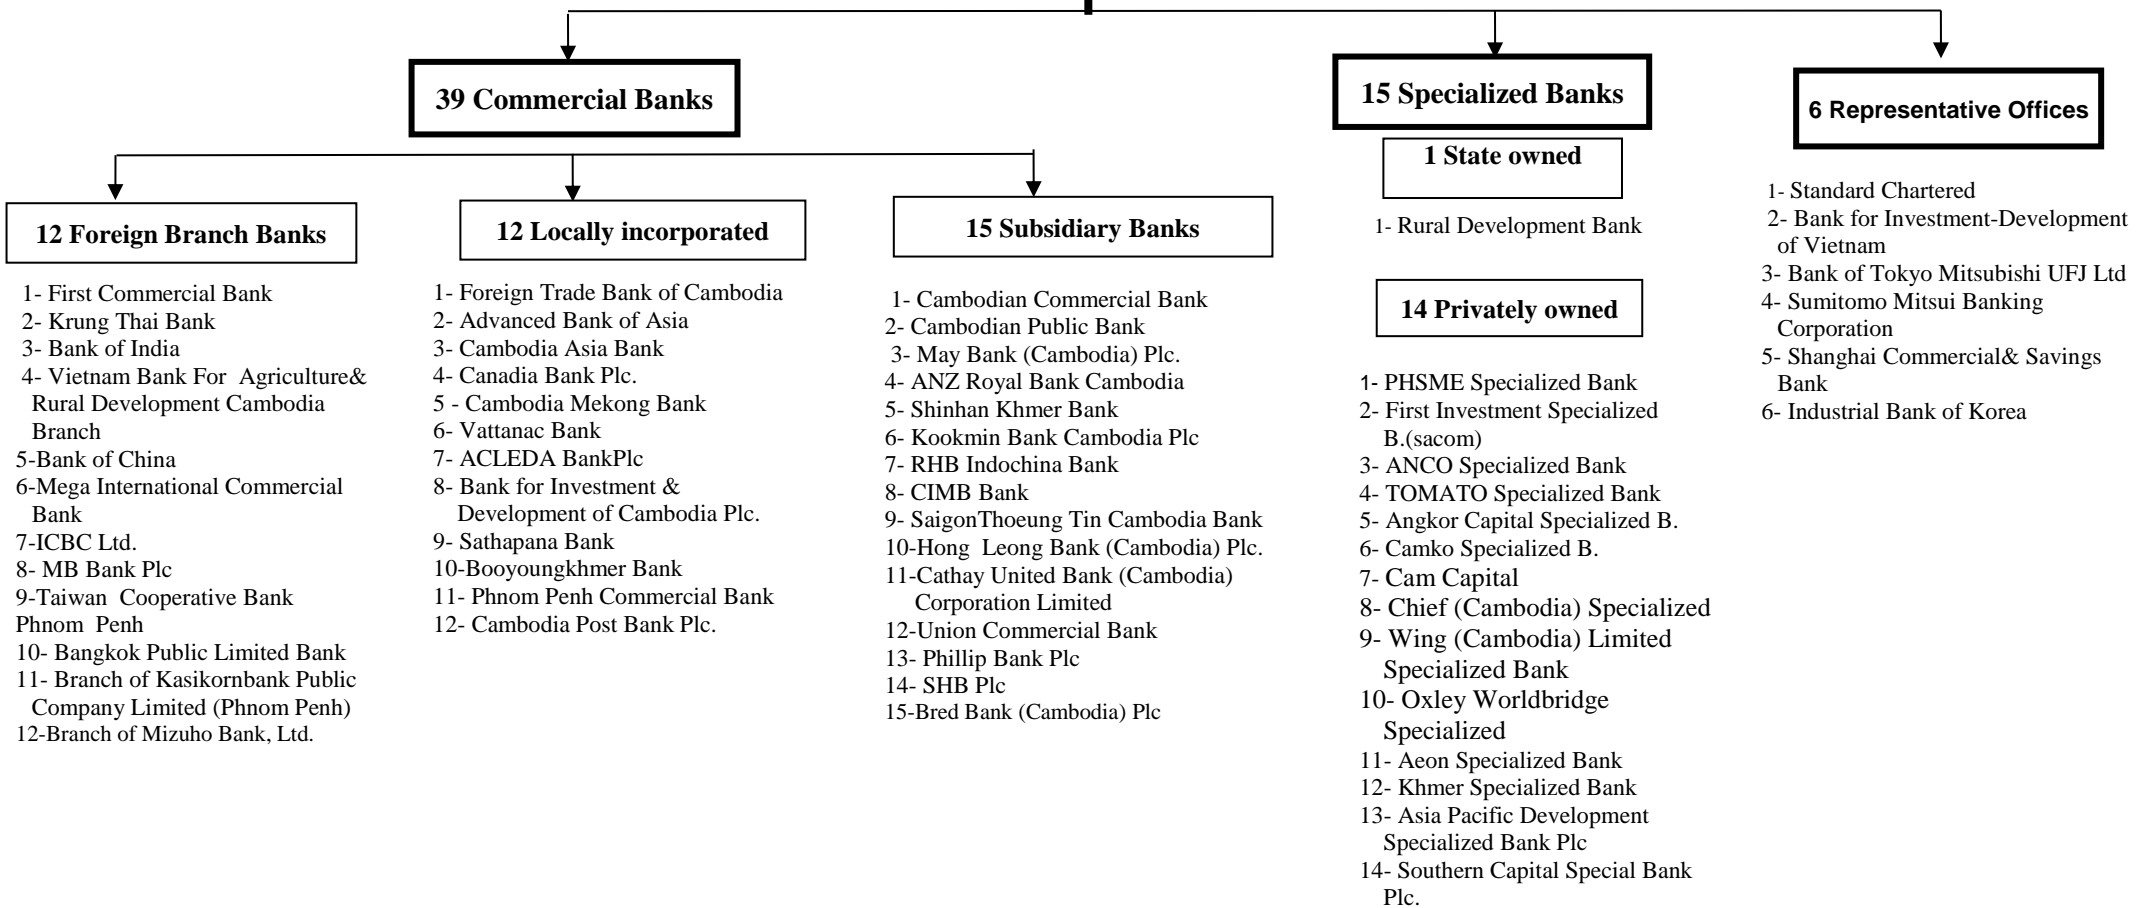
39 Commercial Banks

12 Foreign Branch Banks

1- First Commercial Bank
2- Krung Thai Bank
3- Bank of India
4- Vietnam Bank For Agriculture& Rural Development Cambodia Branch
5-Bank of China
6-Mega International Commercial Bank
7-ICBC Ltd.
8- MB Bank Plc
9-Taiwan Cooperative Bank Phnom Penh
10- Bangkok Public Limited Bank
11- Branch of Kasikornbank Public Company Limited (Phnom Penh)
12-Branch of Mizuho Bank, Ltd.

12 Locally incorporated

1- Foreign Trade Bank of Cambodia
2- Advanced Bank of Asia
3- Cambodia Asia Bank
4- Canadia Bank Plc.
5 - Cambodia Mekong Bank
6- Vattanac Bank
7- ACLEDA BankPlc
8- Bank for Investment & Development of Cambodia Plc.
9- Sathapana Bank
10-Booyoungkhmer Bank
11- Phnom Penh Commercial Bank
12- Cambodia Post Bank Plc.

15 Subsidiary Banks

1- Cambodian Commercial Bank
2- Cambodian Public Bank
3- May Bank (Cambodia) Plc.
4- ANZ Royal Bank Cambodia
5- Shinhan Khmer Bank
6- Kookmin Bank Cambodia Plc
7- RHB Indochina Bank
8- CIMB Bank
9- SaigonThoeung Tin Cambodia Bank
10-Hong Leong Bank (Cambodia) Plc.
11-Cathay United Bank (Cambodia) Corporation Limited
12-Union Commercial Bank
13- Phillip Bank Plc
14- SHB Plc
15-Bred Bank (Cambodia) Plc

15 Specialized Banks

1 State owned

1- Rural Development Bank

14 Privately owned

1- PHSME Specialized Bank
2- First Investment Specialized B.(sacom)
3- ANCO Specialized Bank
4- TOMATO Specialized Bank
5- Angkor Capital Specialized B.
6- Camko Specialized B.
7- Cam Capital
8- Chief (Cambodia) Specialized
9- Wing (Cambodia) Limited Specialized Bank
10- Oxley Worldbridge Specialized
11- Aeon Specialized Bank
12- Khmer Specialized Bank
13- Asia Pacific Development Specialized Bank Plc
14- Southern Capital Special Bank Plc.

6 Representative Offices

1- Standard Chartered
2- Bank for Investment-Development of Vietnam
3- Bank of Tokyo Mitsubishi UFJ Ltd
4- Sumitomo Mitsui Banking Corporation
5- Shanghai Commercial& Savings Bank
6- Industrial Bank of Korea